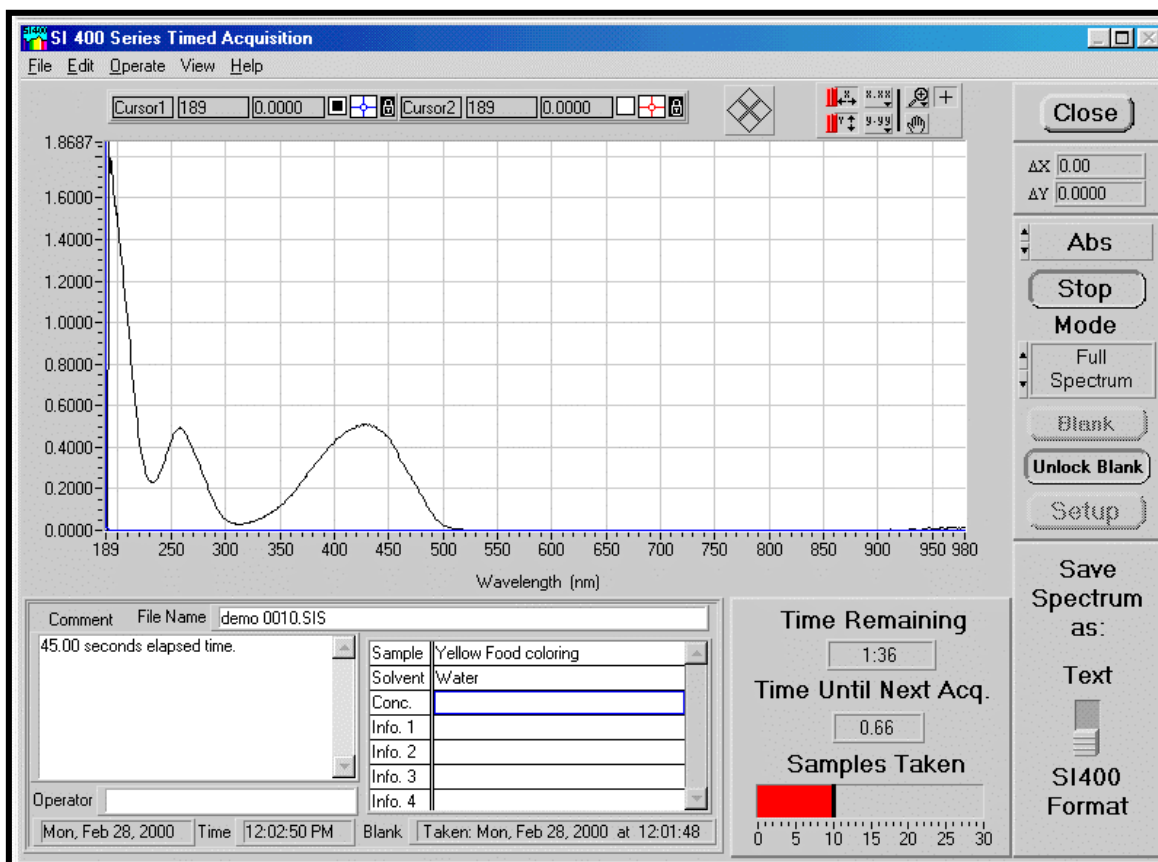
SI 400 Series Timed Acquisition

File Edit Operate View Help

Cursor1 189 0.0000 Cursor2 189 0.0000

x.xx y.yy

Close

ΔX 0.00
ΔY 0.0000

Abs

Stop

Mode

Full Spectrum

Blank

Unlock Blank

Setup

Save Spectrum as:

Text

SI400 Format

1.8687
1.6000
1.4000
1.2000
1.0000
0.8000
0.6000
0.4000
0.2000
0.0000

189 250 300 350 400 450 500 550 600 650 700 750 800 850 900 950 980

Wavelength (nm)

Comment File Name demo 0010.SIS

45.00 seconds elapsed time.

| Sample | Yellow Food coloring |
|---|---|
| Solvent | Water |
| Conc. | |
| Info. 1 | |
| Info. 2 | |
| Info. 3 | |
| Info. 4 | |

Operator

Mon, Feb 28, 2000 Time 12:02:50 PM Blank Taken: Mon, Feb 28, 2000 at 12:01:48

Time Remaining
1:36
Time Until Next Acq.
0.66
Samples Taken

0 5 10 15 20 25 30